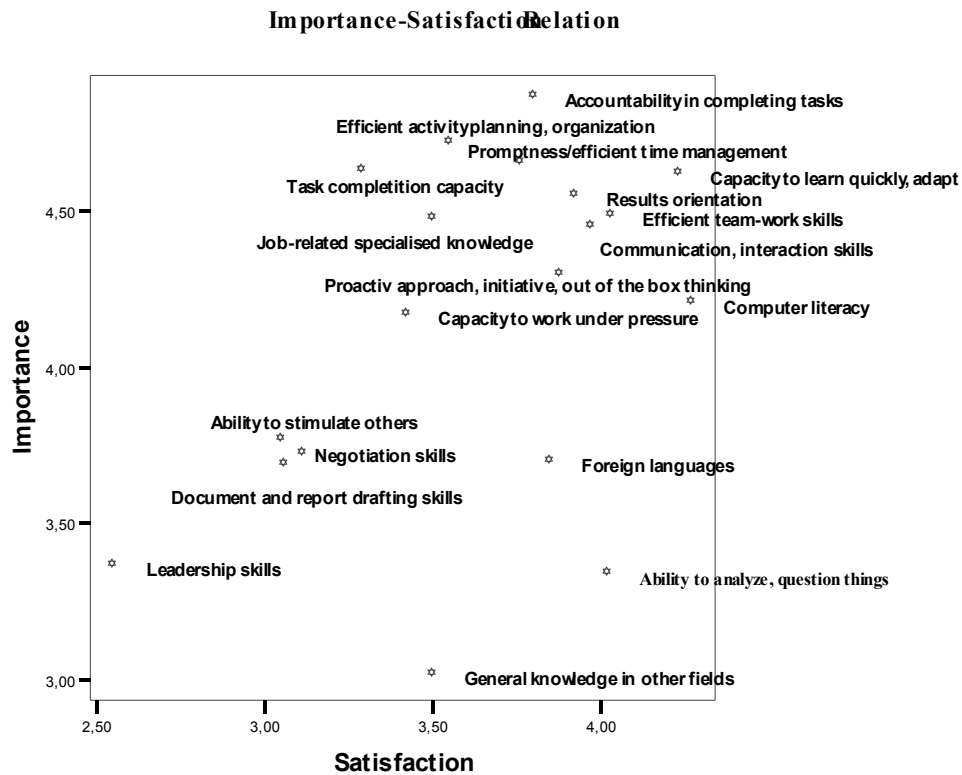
Importance-SatisfactioRelation

Accountabilityin completing tasks
Efficient activityplanning, organization
Promptness/efficient time management
Capacityto learn quickly, adapt
Task completition capacity
Results orientation
Efficient team-work skills
Job-related specialised knowledge
Communication, interaction skills
Proactiv approach, initiative, out of the box thinking
Computer literacy
Capacityto work under pressure
Ability to stimulate others
Negotiation skills
Foreign languages
Document and report drafting skills
Leadership skills
Ability to analyze, question things
General knowledge in other fields

Importance
4,50
4,00
3,50
3,00

2,50
3,00
3,50
4,00
Satisfaction